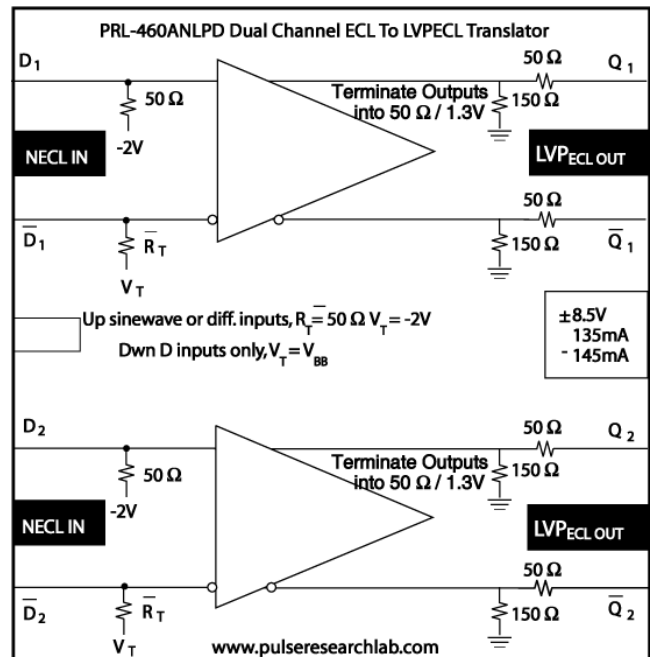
PRL-460ANLPD Dual Channel ECL To LVPECL Translator

$D_1$

50 Ω

-2V

NECL IN

Terminate Outputs into 50 Ω / 1.3V

50 Ω

150 Ω

$Q_1$

LVP$_{ECL\ OUT}$

50 Ω

$\overline{D}_1$

$\overline{R}_T$

$V_T$

150 Ω

$\overline{Q}_1$

Up sinewave or diff. inputs, $R_T = 50\ \Omega$ $V_T = -2V$

Dwn D inputs only, $V_T = V_{BB}$

±8.5V
135mA
- 145mA

$D_2$

50 Ω

-2V

NECL IN

Terminate Outputs into 50 Ω / 1.3V

50 Ω

150 Ω

$Q_2$

LVP$_{ECL\ OUT}$

50 Ω

$\overline{D}_2$

$\overline{R}_T$

$V_T$

150 Ω

$\overline{Q}_2$

www.pulseresearchlab.com